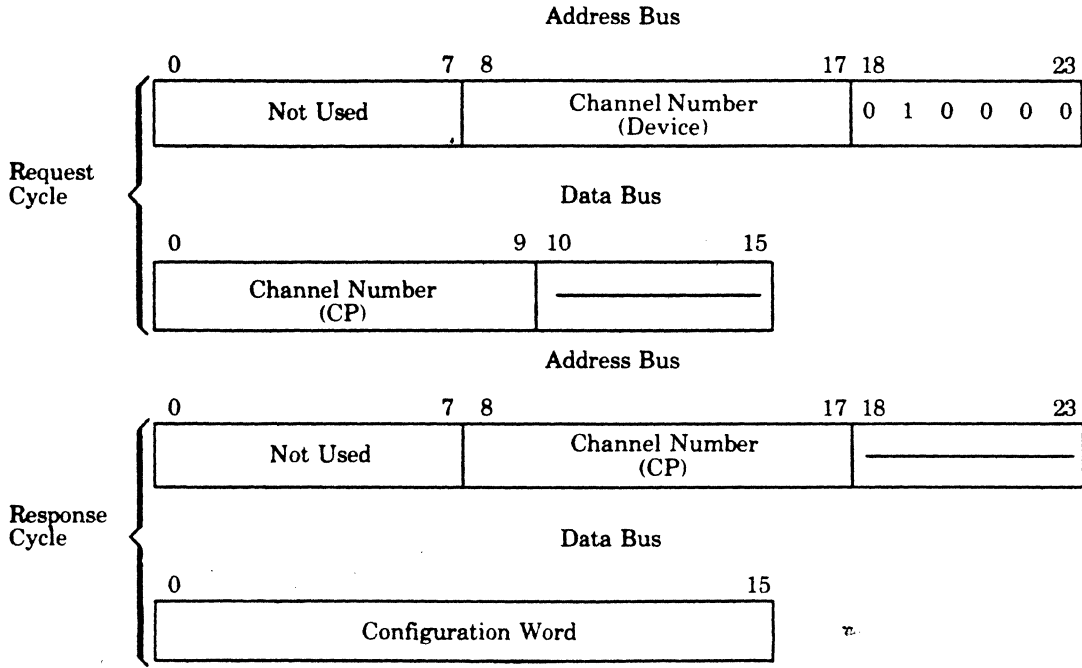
Address Bus

| 0 — 7 | 8 — 17 | 18 — 23 |
|---|---|---|
| Not Used | Channel Number (Device) | 0 1 0 0 0 0 |

Request Cycle

Data Bus

| 0 — 9 | 10 — 15 |
|---|---|
| Channel Number (CP) | ——— |

Address Bus

| 0 — 7 | 8 — 17 | 18 — 23 |
|---|---|---|
| Not Used | Channel Number (CP) | ——— |

Response Cycle

Data Bus

| 0 — 15 |
|---|
| Configuration Word |